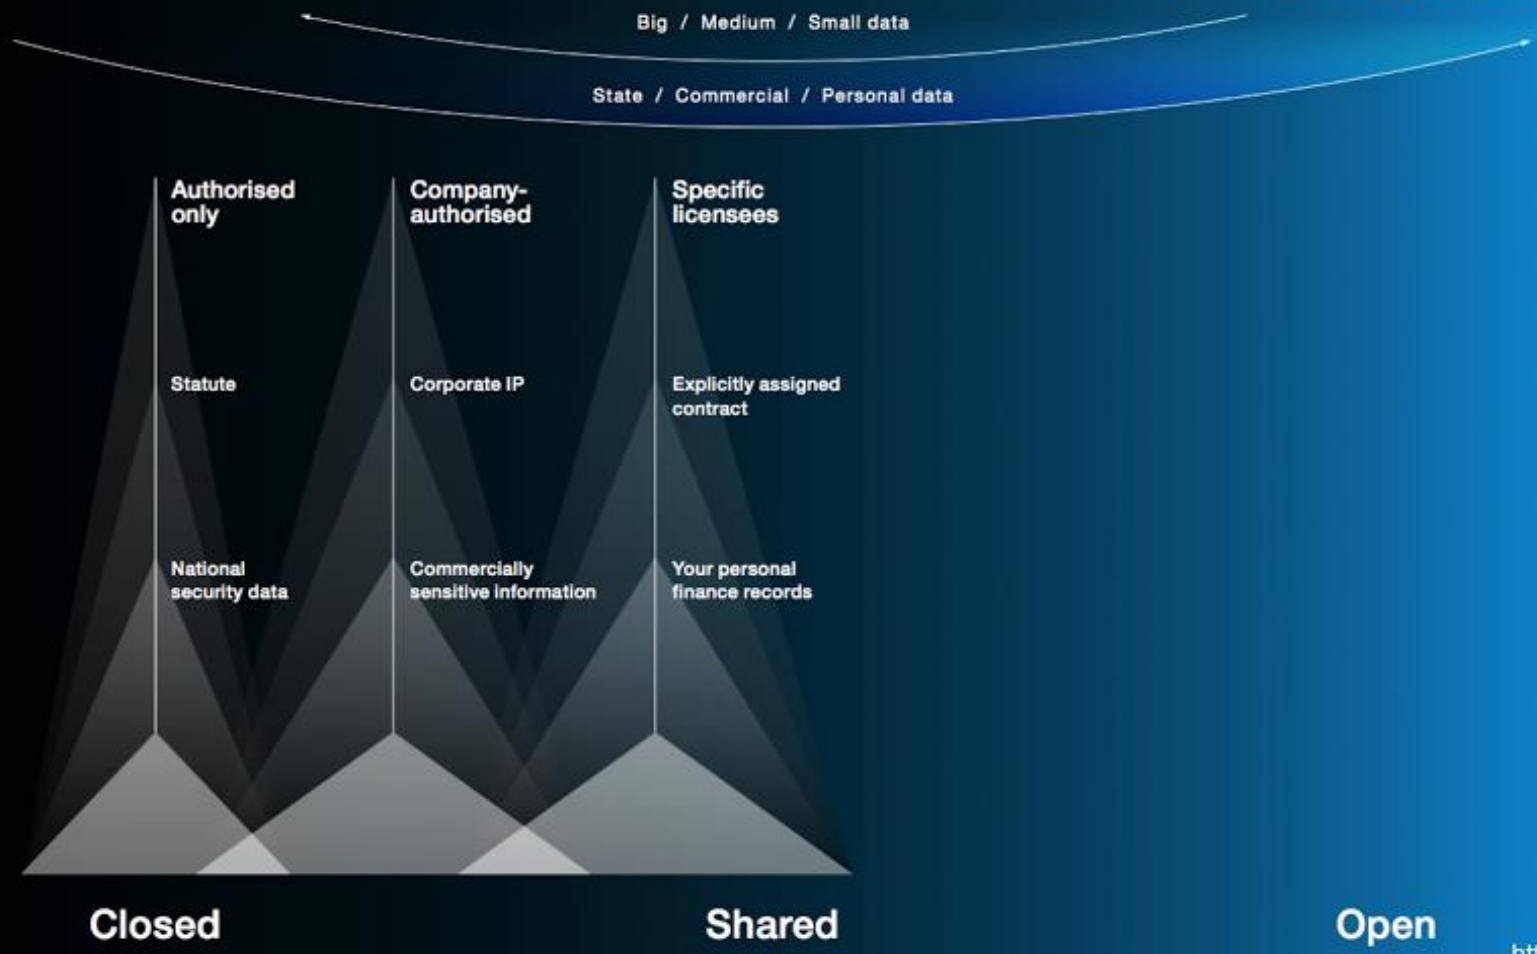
Big / Medium / Small data

State / Commercial / Personal data

Authorised only

Company-authorised

Specific licensees

Statute

Corporate IP

Explicitly assigned contract

National security data

Commercially sensitive information

Your personal finance records

Closed

Shared

Open

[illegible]